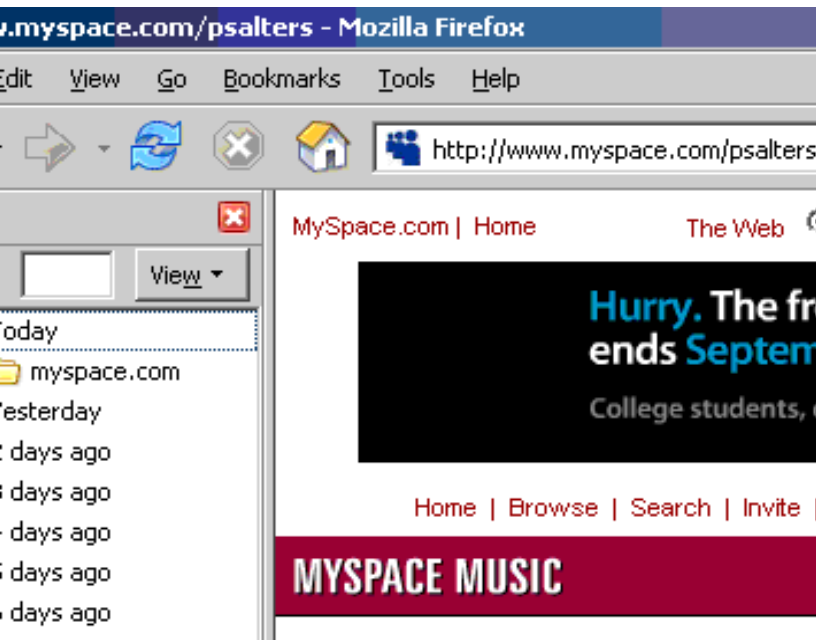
w.myspace.com/psalters - Mozilla Firefox

Edit View Go Bookmarks Tools Help

http://www.myspace.com/psalters

View

Today
myspace.com
Yesterday
2 days ago
3 days ago
4 days ago
5 days ago
6 days ago

MySpace.com | Home
The Web

Hurry. The fr
ends Septem
College students,

Home | Browse | Search | Invite |

MYSPACE MUSIC